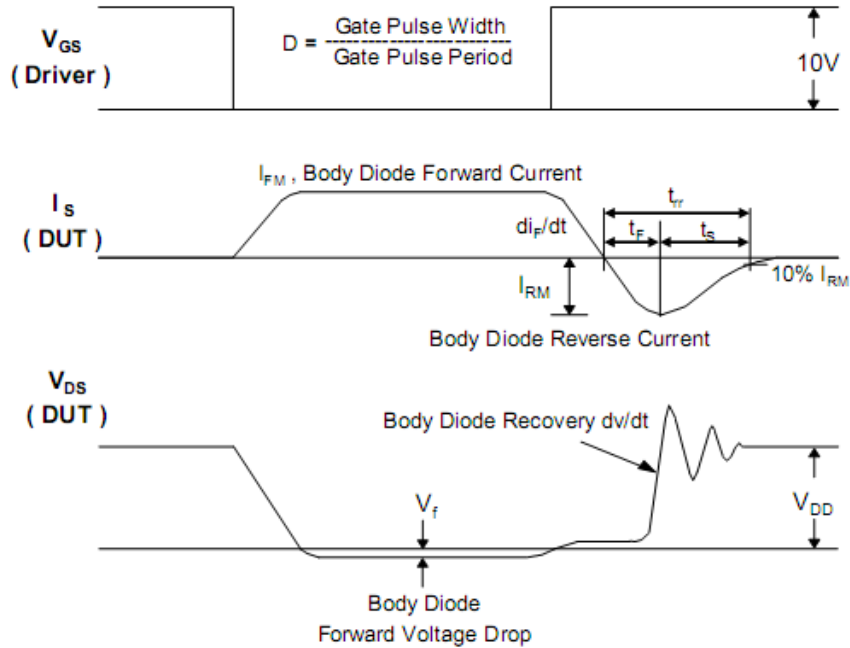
$V_{GS}$
( Driver )

D = $\frac{\text{Gate Pulse Width}}{\text{Gate Pulse Period}}$

10V

$I_{FM}$ , Body Diode Forward Current

$I_S$
( DUT )

$t_{rr}$

$di_F/dt$

$t_F$

$t_S$

$I_{RM}$

10% $I_{RM}$

Body Diode Reverse Current

$V_{DS}$
( DUT )

Body Diode Recovery dv/dt

$V_f$

$V_{DD}$

Body Diode
Forward Voltage Drop